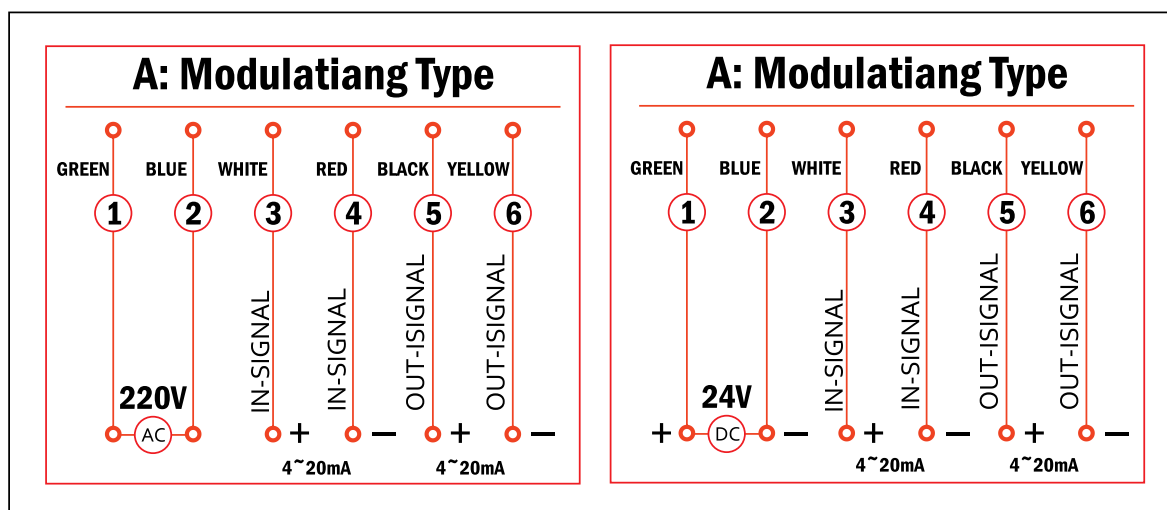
A: Modulatiang Type

GREEN BLUE WHITE RED BLACK YELLOW

1 2 3 4 5 6

IN-SIGNAL IN-SIGNAL OUT-ISIGNAL OUT-ISIGNAL

220V

AC + − + −

4~20mA 4~20mA

A: Modulatiang Type

GREEN BLUE WHITE RED BLACK YELLOW

1 2 3 4 5 6

IN-SIGNAL IN-SIGNAL OUT-ISIGNAL OUT-ISIGNAL

24V

+ DC − + − + −

4~20mA 4~20mA